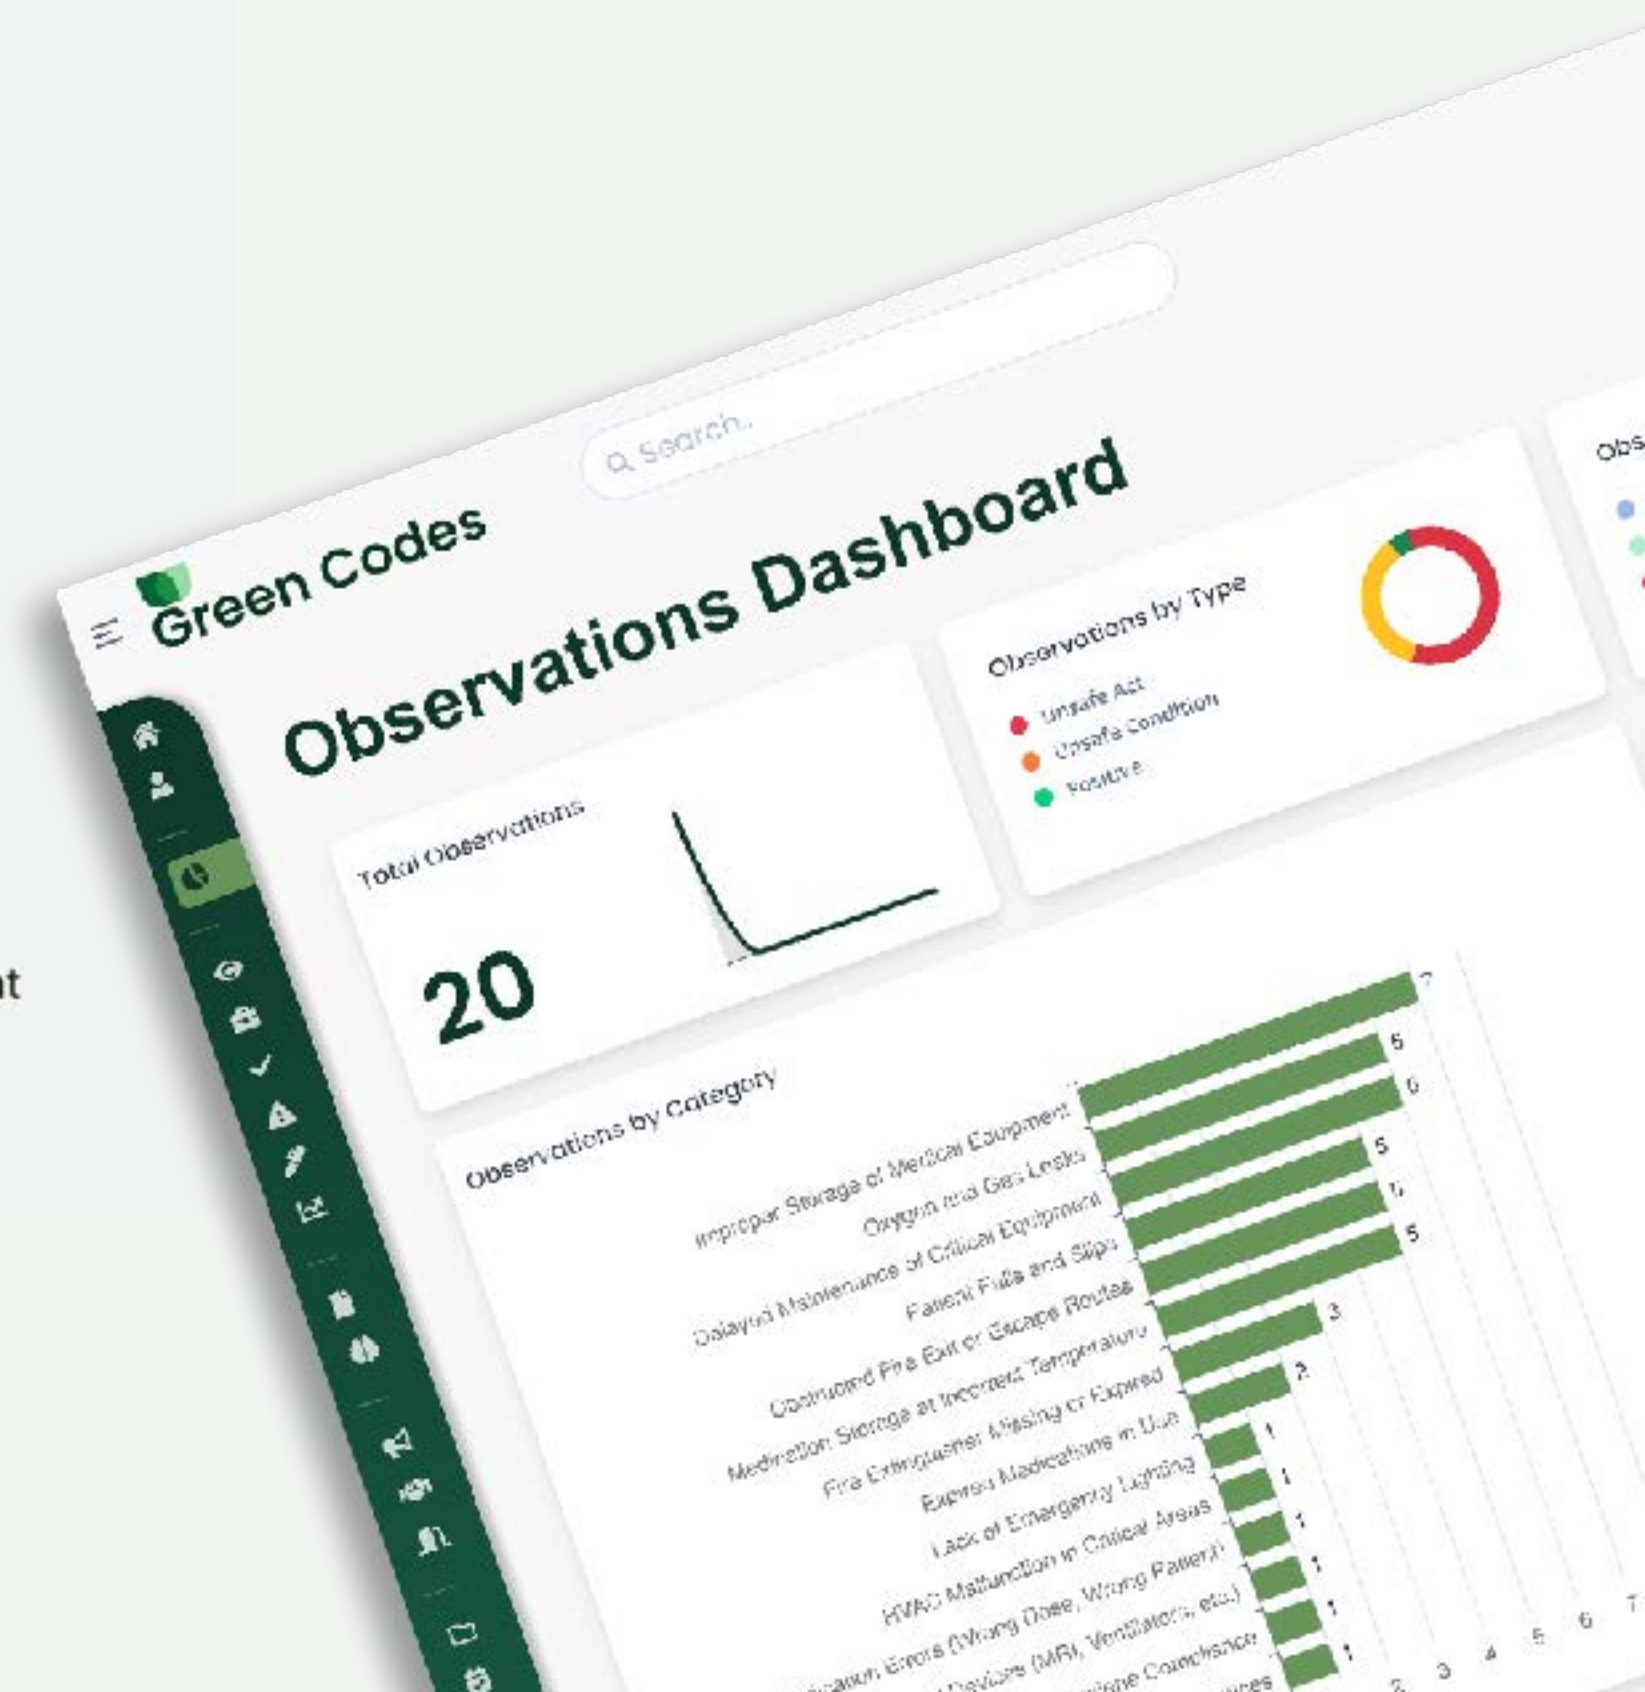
Green Codes

Search..

Observations Dashboard

Observations by Type

Unsafe Act
Unsafe Condition
Positive

Obs

Total Observations

20

Observations by Category

Improper Storage of Medical Equipment
Oxygen and Gas Leaks
Delayed Maintenance of Critical Equipment
Patient Falls and Slips
Obstructed Fire Exit or Escape Routes
Medication Storage at Incorrect Temperature
Fire Extinguisher Missing or Expired
Expired Medications in Use
Lack of Emergency Lighting
HVAC Malfunction in Critical Areas
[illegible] Errors (Wrong Dose, Wrong Patient)
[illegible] Devices (MRI, Ventilators, etc.)
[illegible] Compliance
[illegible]

7
6
6
5
5
5
3
2
1
1
1
1
1
1

2 3 4 5 6 7

t